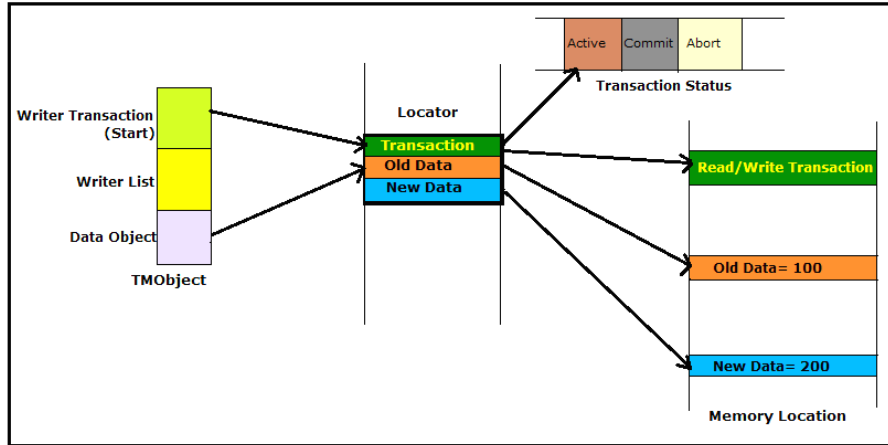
Active
Commit
Abort
Transaction Status

Writer Transaction (Start)
Writer List
Data Object
TMObject

Locator
Transaction
Old Data
New Data

Read/Write Transaction
Old Data= 100
New Data= 200
Memory Location